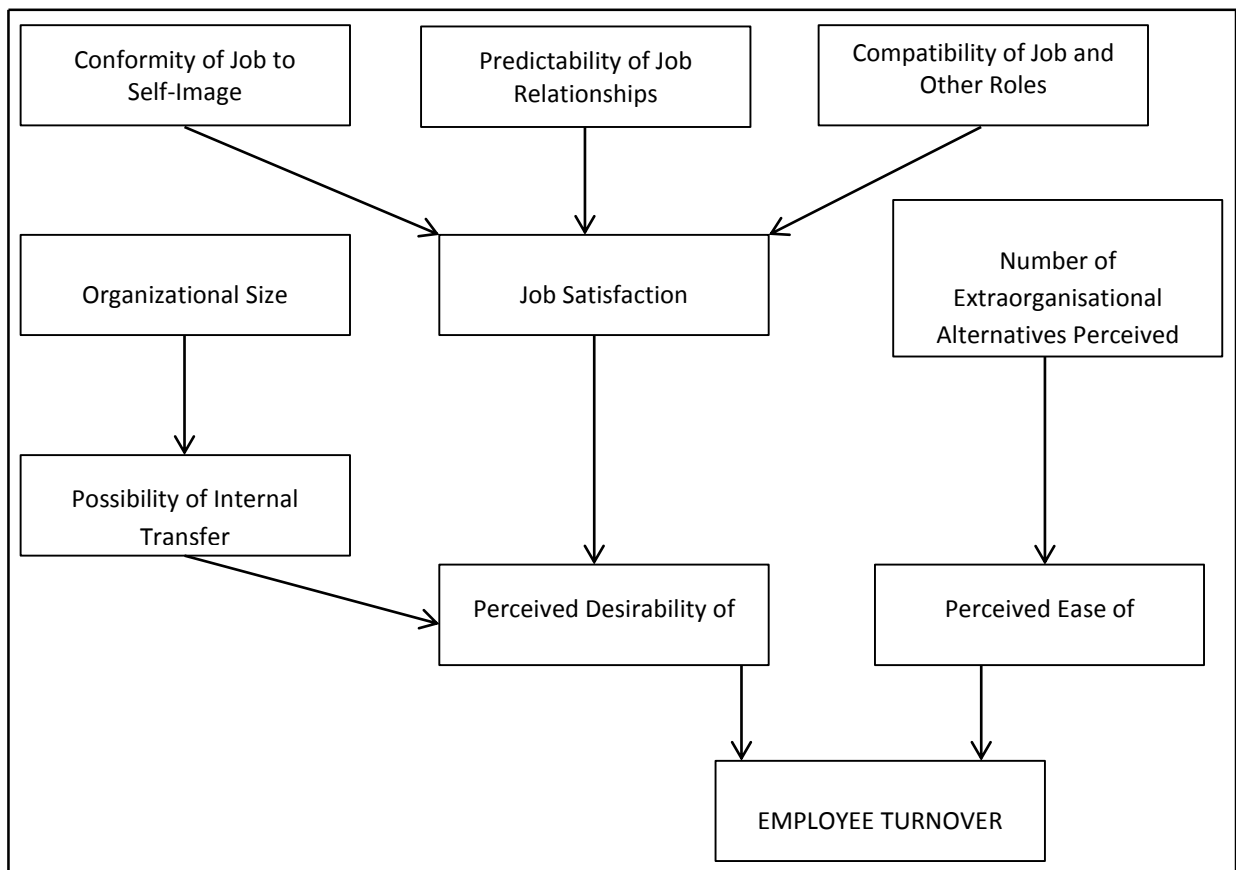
Conformity of Job to Self-Image

Predictability of Job Relationships

Compatibility of Job and Other Roles

Organizational Size

Job Satisfaction

Number of Extraorganisational Alternatives Perceived

Possibility of Internal Transfer

Perceived Desirability of

Perceived Ease of

EMPLOYEE TURNOVER